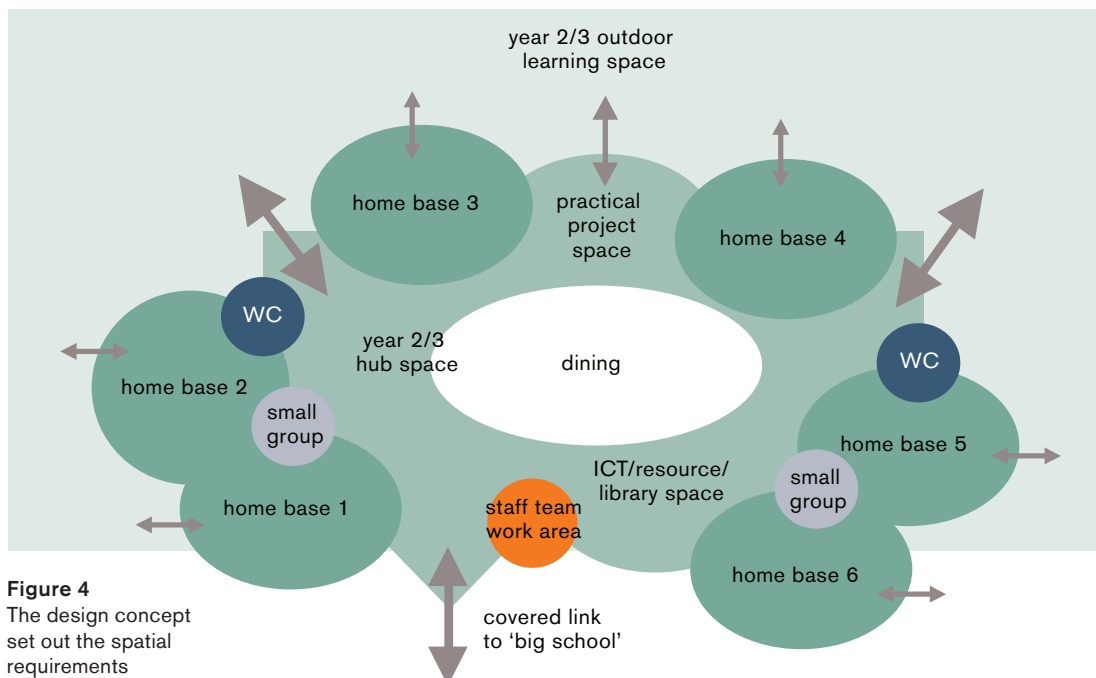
year 2/3 outdoor learning space

home base 3

practical project space

home base 4

WC

year 2/3 hub space

dining

WC

home base 2

small group

home base 5

ICT/resource/ library space

small group

home base 1

staff team work area

home base 6

Figure 4
The design concept set out the spatial requirements

covered link to 'big school'